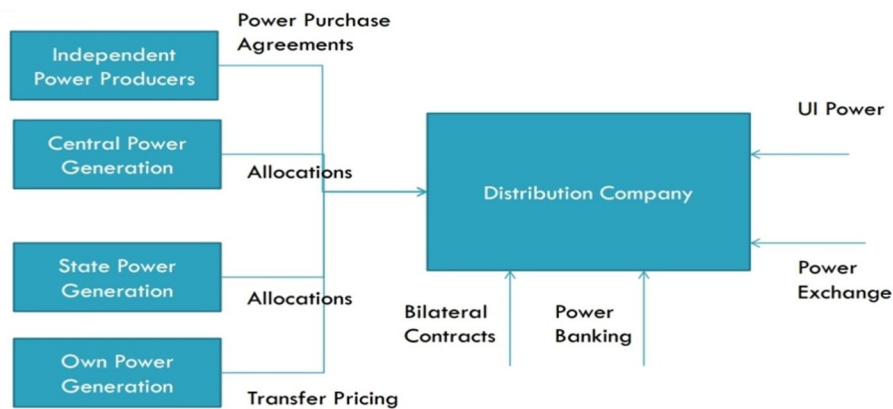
Independent Power Producers

Power Purchase Agreements

Central Power Generation

Allocations

State Power Generation

Allocations

Own Power Generation

Transfer Pricing

Distribution Company

UI Power

Power Exchange

Bilateral Contracts

Power Banking